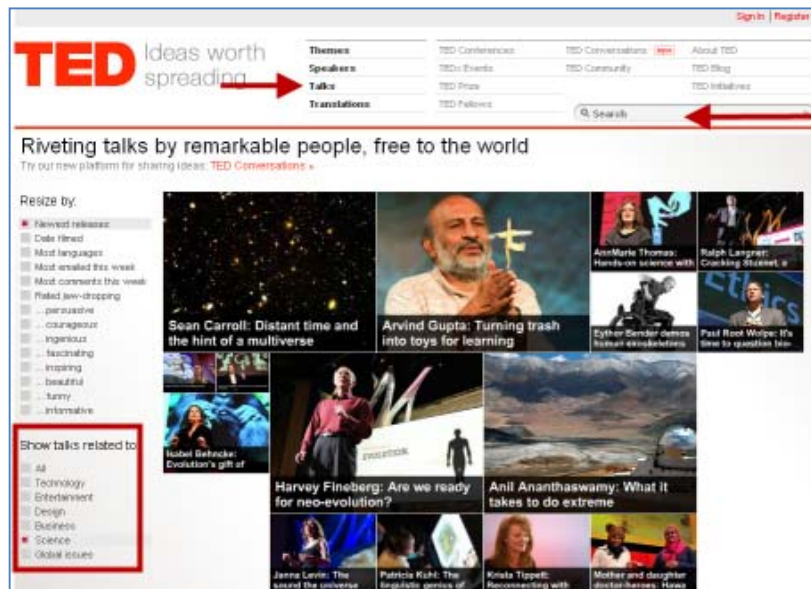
Sign In | Register

TED Ideas worth spreading

Themes
Speakers
Talks
Translations

TED Conferences
TEDx Events
TED Prize
TED Fellows

TED Conversations New
TED Community

About TED
TED Blog
TED Initiatives

Search

Riveting talks by remarkable people, free to the world

Try our new platform for sharing ideas: TED Conversations »

Resize by:
Newest releases
Date filmed
Most languages
Most emailed this week
Most comments this week
Rated jaw-dropping
...persuasive
...courageous
...ingenious
...fascinating
...inspiring
...beautiful
...funny
...informative

Show talks related to:
All
Technology
Entertainment
Design
Business
Science
Global issues

Sean Carroll: Distant time and the hint of a multiverse

Arvind Gupta: Turning trash into toys for learning

AnnMarie Thomas: Hands-on science with

Ralph Langner: Cracking Stuxnet, a

Eythor Bender demos human exoskeletons

Paul Root Wolpe: It's time to question bio-

Isabel Behncke: Evolution's gift of

Harvey Fineberg: Are we ready for neo-evolution?

Anil Ananthaswamy: What it takes to do extreme

Janna Levin: The sound the universe

Patricia Kuhl: The linguistic genius of

Krista Tippett: Reconnecting with

Mother and daughter doctor-heroes: Hawa